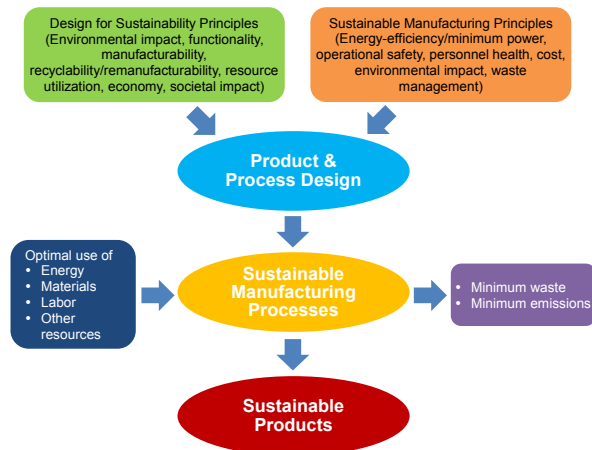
Design for Sustainability Principles (Environmental impact, functionality, manufacturability, recyclability/remanufacturability, resource utilization, economy, societal impact)

Sustainable Manufacturing Principles (Energy-efficiency/minimum power, operational safety, personnel health, cost, environmental impact, waste management)

Product & Process Design

Optimal use of
• Energy
• Materials
• Labor
• Other resources

Sustainable Manufacturing Processes

• Minimum waste
• Minimum emissions

Sustainable Products